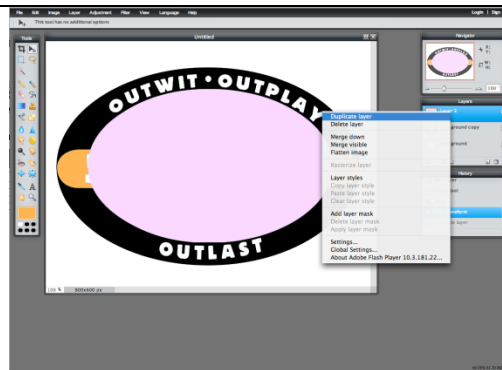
File Edit Image Layer Adjustment Filter View Language Help

Login | Help

This tool has no additional options

Tools

Untitled

Navigator

OUTWIT · OUTPLAY

OUTLAST

100 %

800x600 px

Layers

Layer 1

ground copy

ground

History

Duplicate layer
Delete layer

Merge down
Merge visible
Flatten image

Rasterize layer

Layer styles
Copy layer style
Paste layer style
Clear layer style

Add layer mask
Delete layer mask
Apply layer mask

Settings...
Global Settings...
About Adobe Flash Player 10.3.181.22...